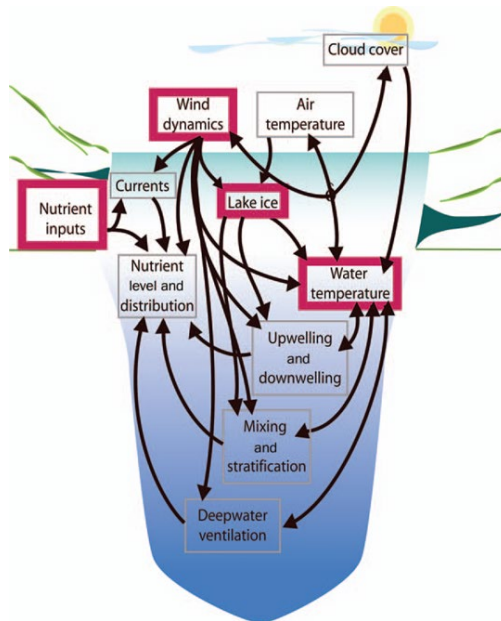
Cloud cover

Wind dynamics

Air temperature

Currents

Nutrient inputs

Lake ice

Nutrient level and distribution

Water temperature

Upwelling and downwelling

Mixing and stratification

Deepwater ventilation